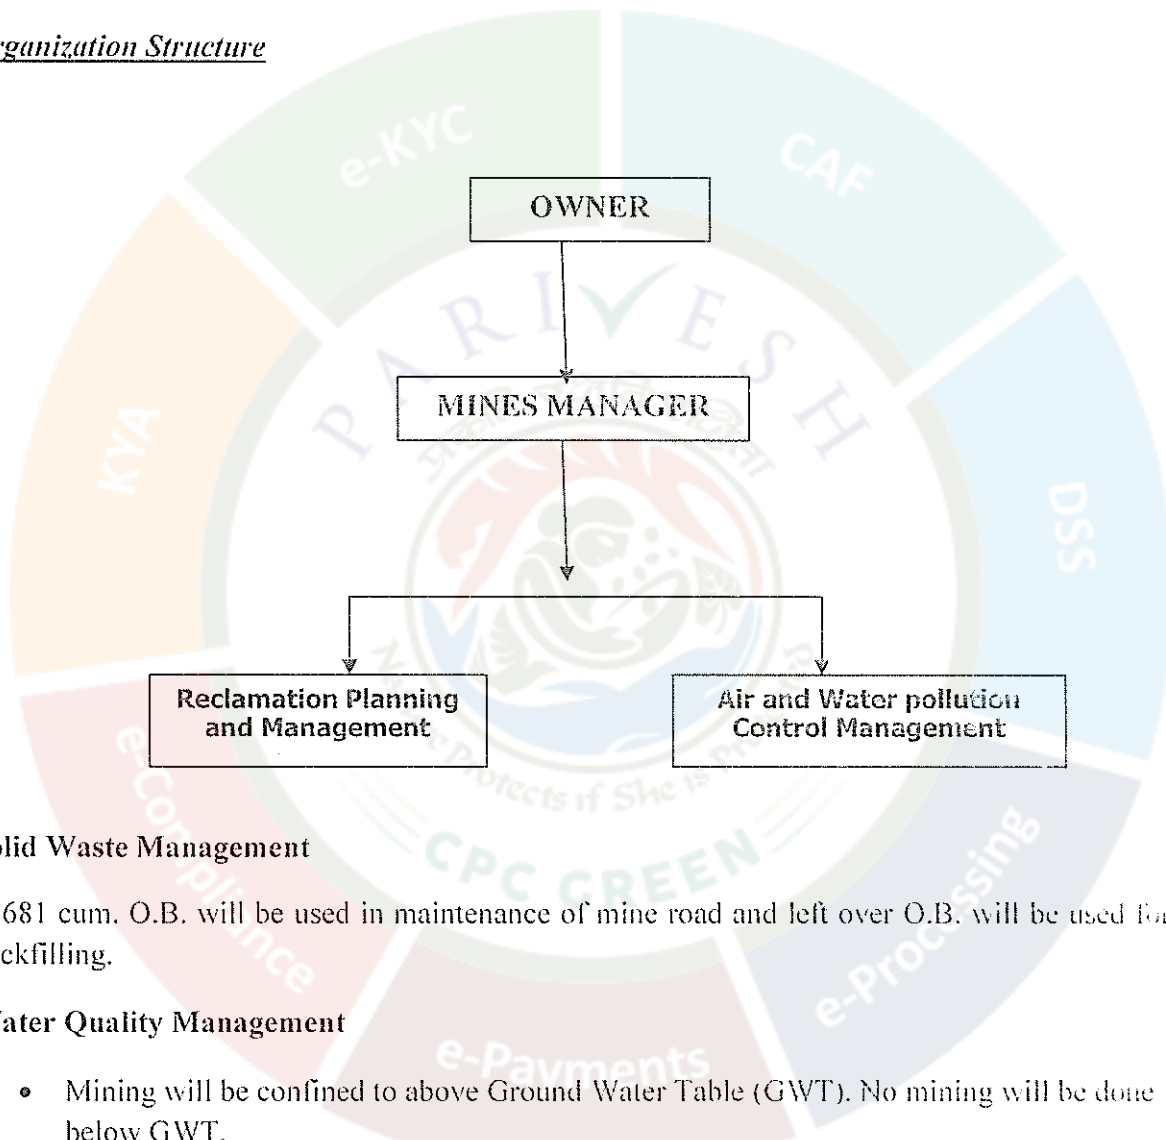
rganization Structure

OWNER

MINES MANAGER

Reclamation Planning and Management

Air and Water pollution Control Management

lid Waste Management

681 cum. O.B. will be used in maintenance of mine road and left over O.B. will be used fo ckfilling.

ater Quality Management

- Mining will be confined to above Ground Water Table (GWT). No mining will be done below GWT.

e-KYC

CAF

KYA

DSS

eCompliance

e-Processing

e-Payments

PARIVESH

CPC GREEN